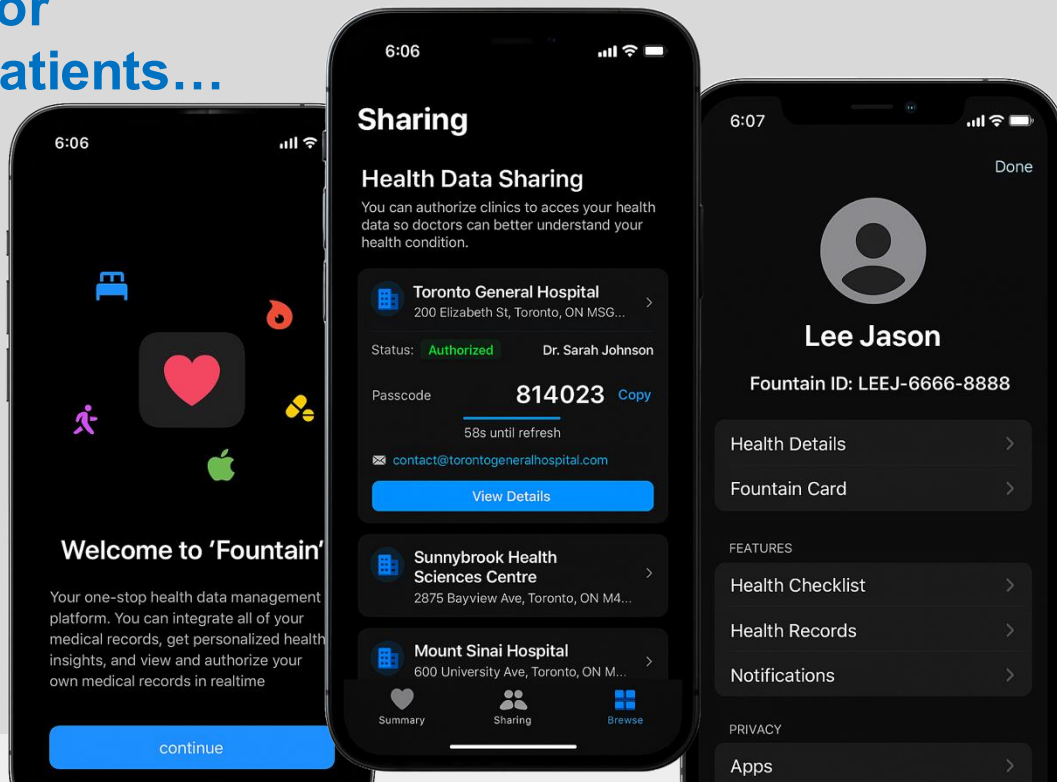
or
atients…

6:06

Welcome to 'Fountain'

Your one-stop health data management platform. You can integrate all of your medical records, get personalized health insights, and view and authorize your own medical records in realtime

continue

6:06

Sharing

Health Data Sharing

You can authorize clinics to acces your health data so doctors can better understand your health condition.

Toronto General Hospital
200 Elizabeth St, Toronto, ON MSG...

Status: Authorized Dr. Sarah Johnson

Passcode 814023 Copy

58s until refresh

contact@torontogeneralhospital.com

View Details

Sunnybrook Health Sciences Centre
2875 Bayview Ave, Toronto, ON M4...

Mount Sinai Hospital
600 University Ave, Toronto, ON M...

Summary Sharing Browse

6:07

Done

Lee Jason

Fountain ID: LEEJ-6666-8888

Health Details

Fountain Card

FEATURES

Health Checklist

Health Records

Notifications

PRIVACY

Apps